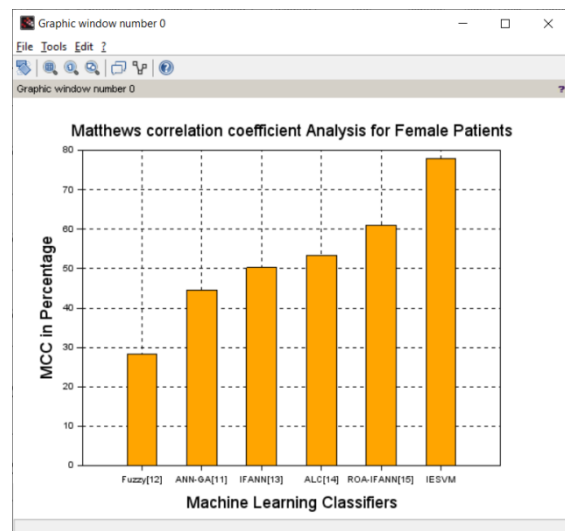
Graphic window number 0

File Tools Edit ?

Graphic window number 0

?

Matthews correlation coefficient Analysis for Female Patients

MCC in Percentage

80
70
60
50
40
30
20
10
0

Fuzzy[12] ANN-GA[11] IFANN[13] ALC[14] ROA-IFANN[15] IESVM

Machine Learning Classifiers